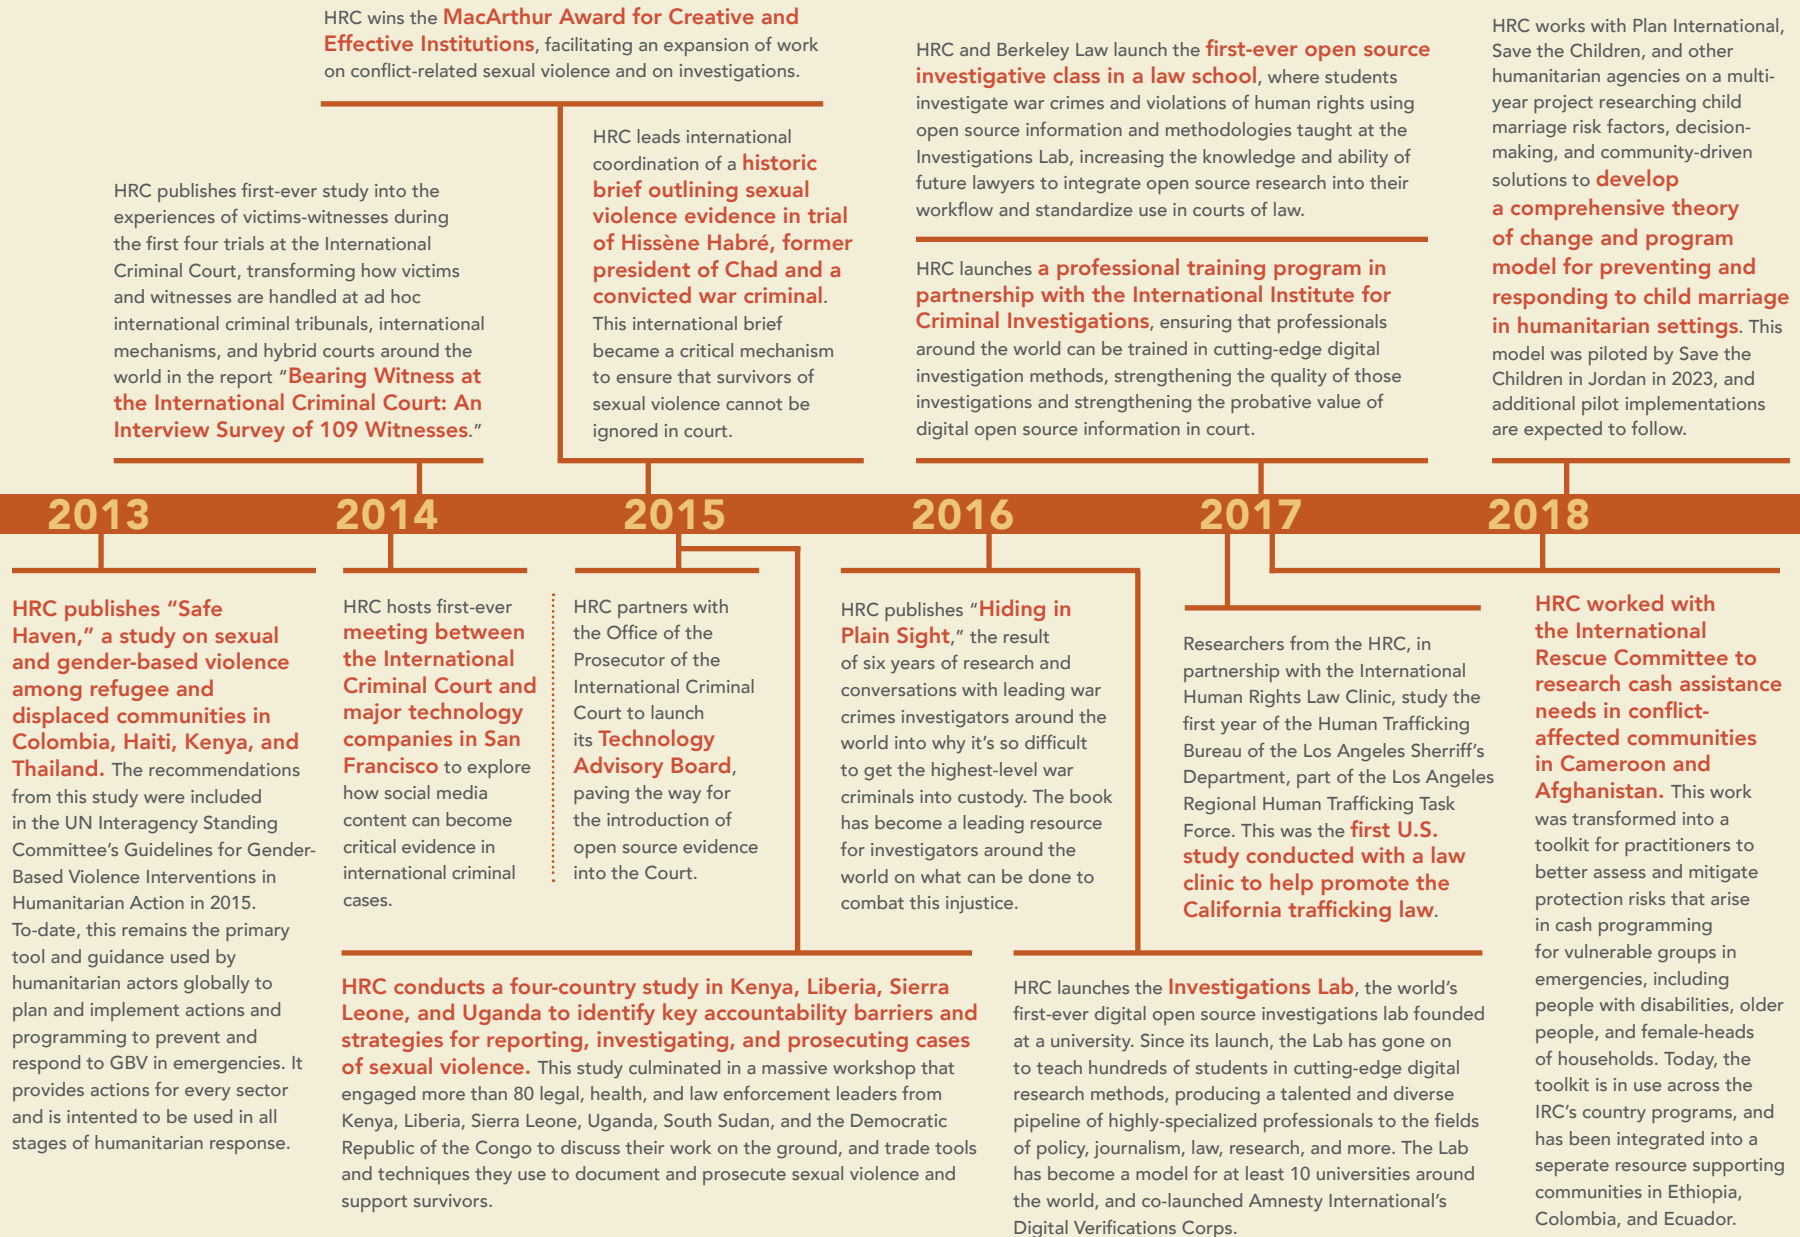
HRC wins the MacArthur Award for Creative and Effective Institutions, facilitating an expansion of work on conflict-related sexual violence and on investigations.

HRC and Berkeley Law launch the first-ever open source investigative class in a law school, where students investigate war crimes and violations of human rights using open source information and methodologies taught at the Investigations Lab, increasing the knowledge and ability of future lawyers to integrate open source research into their workflow and standardize use in courts of law.

HRC works with Plan International, Save the Children, and other humanitarian agencies on a multi-year project researching child marriage risk factors, decision-making, and community-driven solutions to develop a comprehensive theory of change and program model for preventing and responding to child marriage in humanitarian settings. This model was piloted by Save the Children in Jordan in 2023, and additional pilot implementations are expected to follow.

HRC publishes first-ever study into the experiences of victims-witnesses during the first four trials at the International Criminal Court, transforming how victims and witnesses are handled at ad hoc international criminal tribunals, international mechanisms, and hybrid courts around the world in the report "Bearing Witness at the International Criminal Court: An Interview Survey of 109 Witnesses."

HRC leads international coordination of a historic brief outlining sexual violence evidence in trial of Hissène Habré, former president of Chad and a convicted war criminal. This international brief became a critical mechanism to ensure that survivors of sexual violence cannot be ignored in court.

HRC launches a professional training program in partnership with the International Institute for Criminal Investigations, ensuring that professionals around the world can be trained in cutting-edge digital investigation methods, strengthening the quality of those investigations and strengthening the probative value of digital open source information in court.

2013 2014 2015 2016 2017 2018

HRC publishes "Safe Haven," a study on sexual and gender-based violence among refugee and displaced communities in Colombia, Haiti, Kenya, and Thailand. The recommendations from this study were included in the UN Interagency Standing Committee's Guidelines for Gender-Based Violence Interventions in Humanitarian Action in 2015. To-date, this remains the primary tool and guidance used by humanitarian actors globally to plan and implement actions and programming to prevent and respond to GBV in emergencies. It provides actions for every sector and is intented to be used in all stages of humanitarian response.

HRC hosts first-ever meeting between the International Criminal Court and major technology companies in San Francisco to explore how social media content can become critical evidence in international criminal cases.

HRC partners with the Office of the Prosecutor of the International Criminal Court to launch its Technology Advisory Board, paving the way for the introduction of open source evidence into the Court.

HRC publishes "Hiding in Plain Sight," the result of six years of research and conversations with leading war crimes investigators around the world into why it's so difficult to get the highest-level war criminals into custody. The book has become a leading resource for investigators around the world on what can be done to combat this injustice.

Researchers from the HRC, in partnership with the International Human Rights Law Clinic, study the first year of the Human Trafficking Bureau of the Los Angeles Sherriff's Department, part of the Los Angeles Regional Human Trafficking Task Force. This was the first U.S. study conducted with a law clinic to help promote the California trafficking law.

HRC worked with the International Rescue Committee to research cash assistance needs in conflict-affected communities in Cameroon and Afghanistan. This work was transformed into a toolkit for practitioners to better assess and mitigate protection risks that arise in cash programming for vulnerable groups in emergencies, including people with disabilities, older people, and female-heads of households. Today, the toolkit is in use across the IRC's country programs, and has been integrated into a seperate resource supporting communities in Ethiopia, Colombia, and Ecuador.

HRC conducts a four-country study in Kenya, Liberia, Sierra Leone, and Uganda to identify key accountability barriers and strategies for reporting, investigating, and prosecuting cases of sexual violence. This study culminated in a massive workshop that engaged more than 80 legal, health, and law enforcement leaders from Kenya, Liberia, Sierra Leone, Uganda, South Sudan, and the Democratic Republic of the Congo to discuss their work on the ground, and trade tools and techniques they use to document and prosecute sexual violence and support survivors.

HRC launches the Investigations Lab, the world's first-ever digital open source investigations lab founded at a university. Since its launch, the Lab has gone on to teach hundreds of students in cutting-edge digital research methods, producing a talented and diverse pipeline of highly-specialized professionals to the fields of policy, journalism, law, research, and more. The Lab has become a model for at least 10 universities around the world, and co-launched Amnesty International's Digital Verifications Corps.